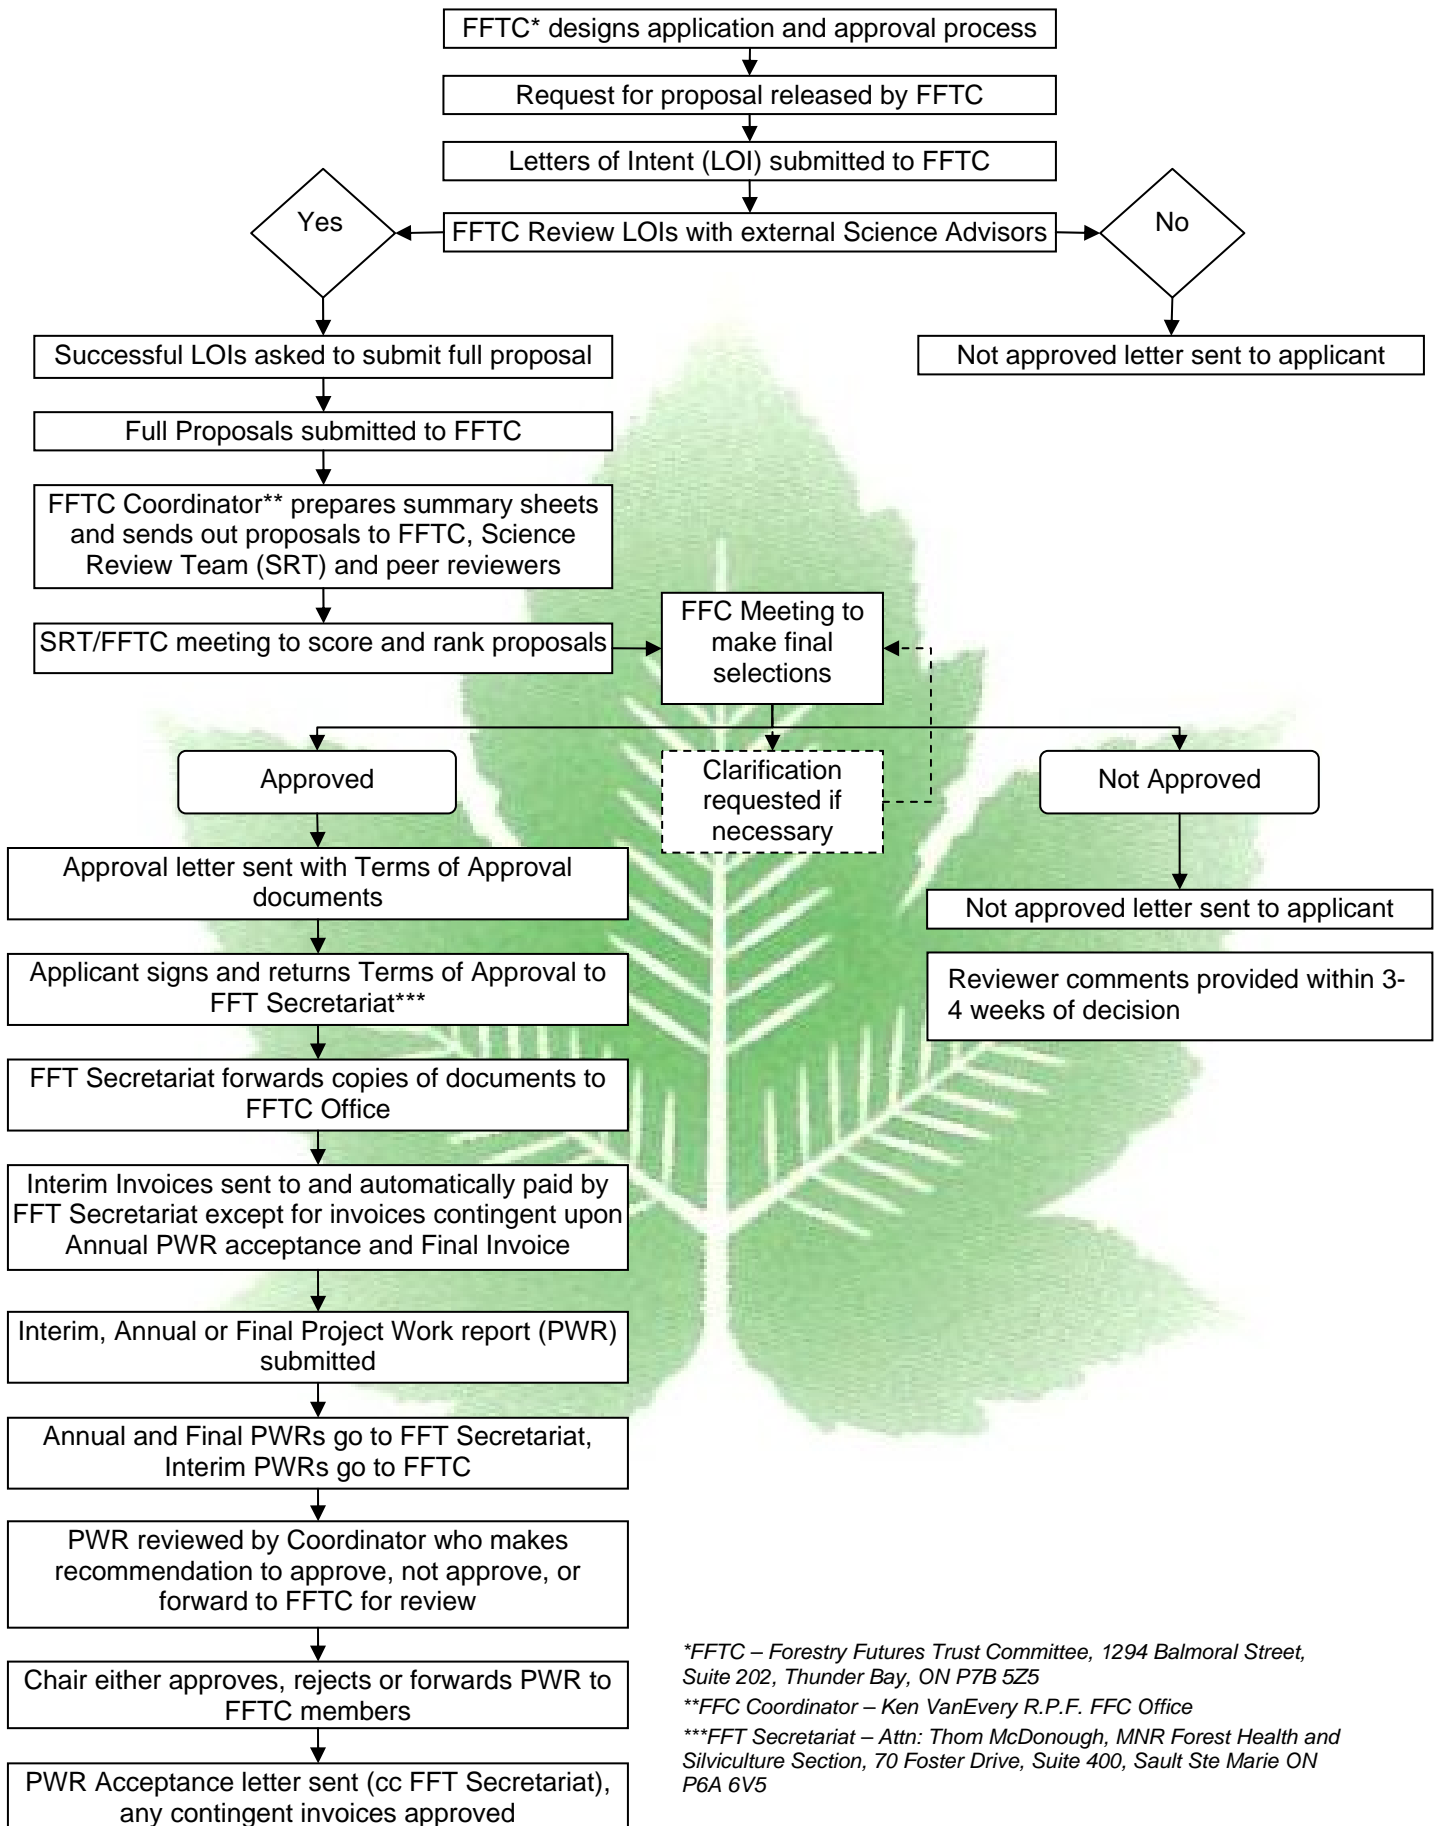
FFTC* designs application and approval process

Request for proposal released by FFTC

Letters of Intent (LOI) submitted to FFTC

Yes

FFTC Review LOIs with external Science Advisors

No

Successful LOIs asked to submit full proposal

Not approved letter sent to applicant

Full Proposals submitted to FFTC

FFTC Coordinator** prepares summary sheets and sends out proposals to FFTC, Science Review Team (SRT) and peer reviewers

SRT/FFTC meeting to score and rank proposals

FFC Meeting to make final selections

Approved

Clarification requested if necessary

Not Approved

Approval letter sent with Terms of Approval documents

Not approved letter sent to applicant

Reviewer comments provided within 3-4 weeks of decision

Applicant signs and returns Terms of Approval to FFT Secretariat***

FFT Secretariat forwards copies of documents to FFTC Office

Interim Invoices sent to and automatically paid by FFT Secretariat except for invoices contingent upon Annual PWR acceptance and Final Invoice

Interim, Annual or Final Project Work report (PWR) submitted

Annual and Final PWRs go to FFT Secretariat, Interim PWRs go to FFTC

PWR reviewed by Coordinator who makes recommendation to approve, not approve, or forward to FFTC for review

Chair either approves, rejects or forwards PWR to FFTC members

PWR Acceptance letter sent (cc FFT Secretariat), any contingent invoices approved

*FFTC – Forestry Futures Trust Committee, 1294 Balmoral Street, Suite 202, Thunder Bay, ON P7B 5Z5

**FFC Coordinator – Ken VanEvery R.P.F. FFC Office

***FFT Secretariat – Attn: Thom McDonough, MNR Forest Health and Silviculture Section, 70 Foster Drive, Suite 400, Sault Ste Marie ON P6A 6V5